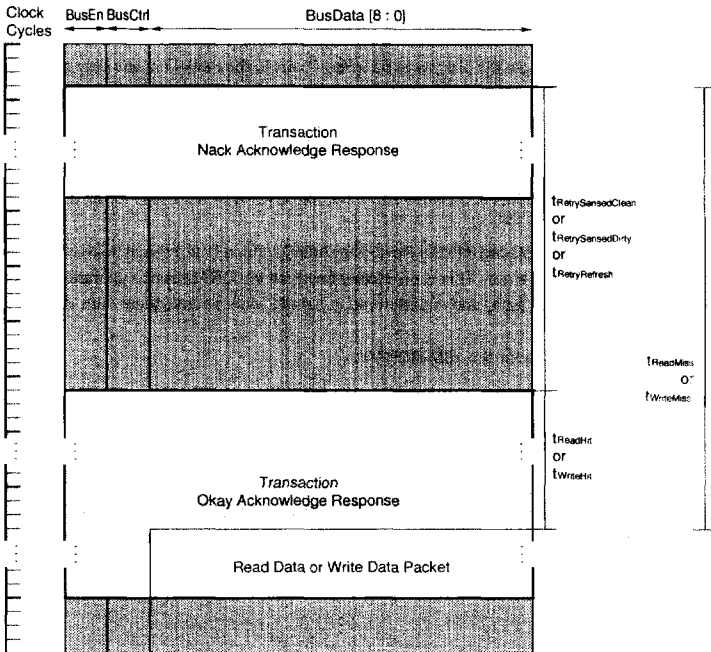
Clock Cycles

BusEn BusCtrl

BusData [8 : 0]

Transaction
Nack Acknowledge Response

$t_{RetrySensedClean}$
or
$t_{RetrySensedDirty}$
or
$t_{RetryRefresh}$

$t_{ReadMiss}$
or
$t_{WriteMiss}$

$t_{ReadHit}$
or
$t_{WriteHit}$

Transaction
Okay Acknowledge Response

Read Data or Write Data Packet